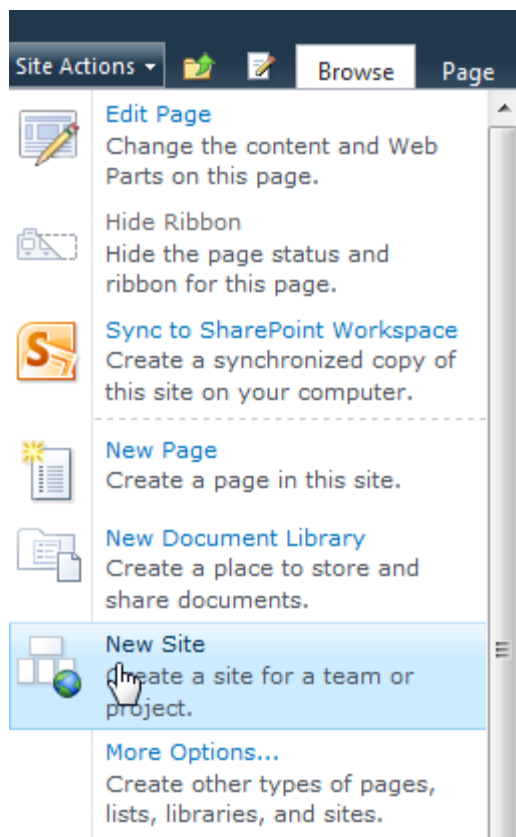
Site Actions
Browse
Page

Edit Page
Change the content and Web Parts on this page.

Hide Ribbon
Hide the page status and ribbon for this page.

Sync to SharePoint Workspace
Create a synchronized copy of this site on your computer.

New Page
Create a page in this site.

New Document Library
Create a place to store and share documents.

New Site
Create a site for a team or project.

More Options...
Create other types of pages, lists, libraries, and sites.